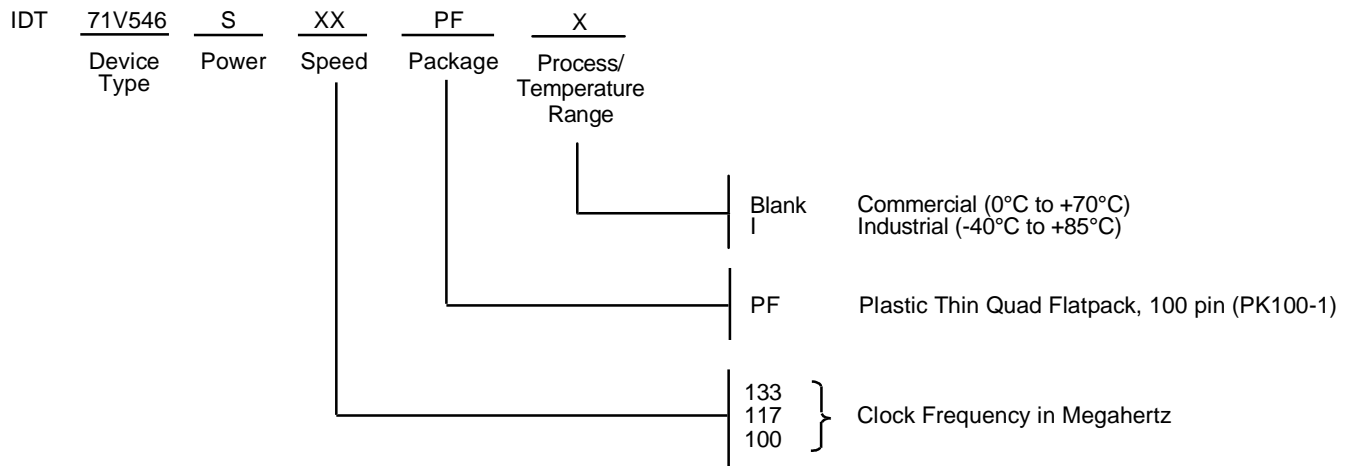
IDT 71V546 S XX PF X

Device Type Power Speed Package Process/ Temperature Range

Blank Commercial (0°C to +70°C)
I Industrial (-40°C to +85°C)

PF Plastic Thin Quad Flatpack, 100 pin (PK100-1)

133
117
100
Clock Frequency in Megahertz